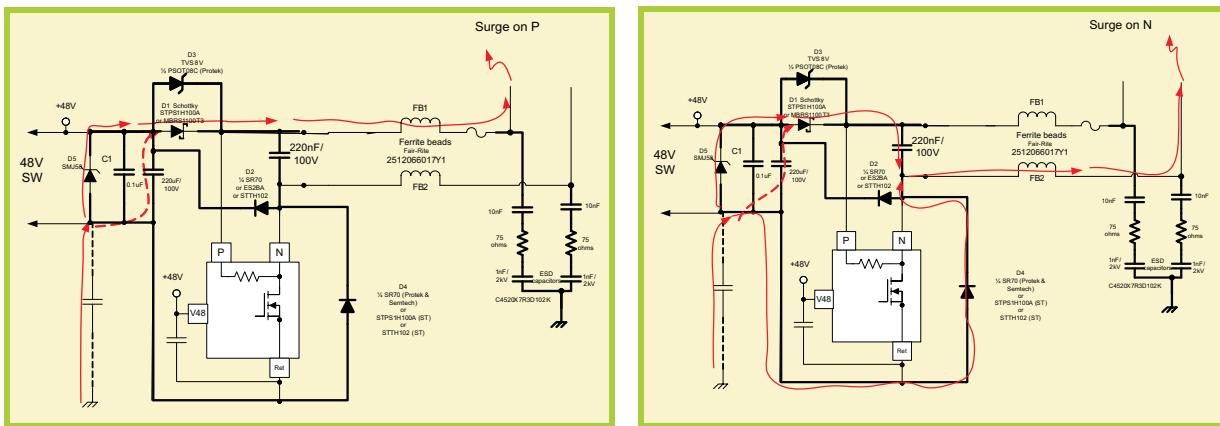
Surge on P

D3
TVS 8V
½ PSOT08C (Protek)

+48V

D1 Schottky
STPS1H100A
or MBRS1100T3

FB1

48V
SW

D5
SMJ58

C1

0.1uF

220uF/
100V

220nF/
100V

Ferrite beads
Fair-Rite
2512066017Y1

D2
¼ SR70
or ES2BA
or STTH102

FB2

10nF

10nF

75
ohms

75
ohms

1nF/
2kV

ESD
capacitors

1nF/
2kV

C4520X7R3D102K

P

N

+48V

V48

D4
½ SR70 (Protek &
Semtech)
or
STPS1H100A (ST)
or
STTH102 (ST)

Ret

Surge on N

D3
TVS 8V
½ PSOT08C (Protek)

+48V

D1 Schottky
STPS1H100A
or MBRS1100T3

FB1

48V
SW

D5
SMJ58

C1

0.1uF

220uF/
100V

220nF/
100V

Ferrite beads
Fair-Rite
2512066017Y1

D2
¼ SR70
or ES2BA
or STTH102

FB2

10nF

10nF

75
ohms

75
ohms

1nF/
2kV

ESD
capacitors

1nF/
2kV

C4520X7R3D102K

P

N

+48V

V48

D4
½ SR70 (Protek &
Semtech)
or
STPS1H100A (ST)
or
STTH102 (ST)

Ret